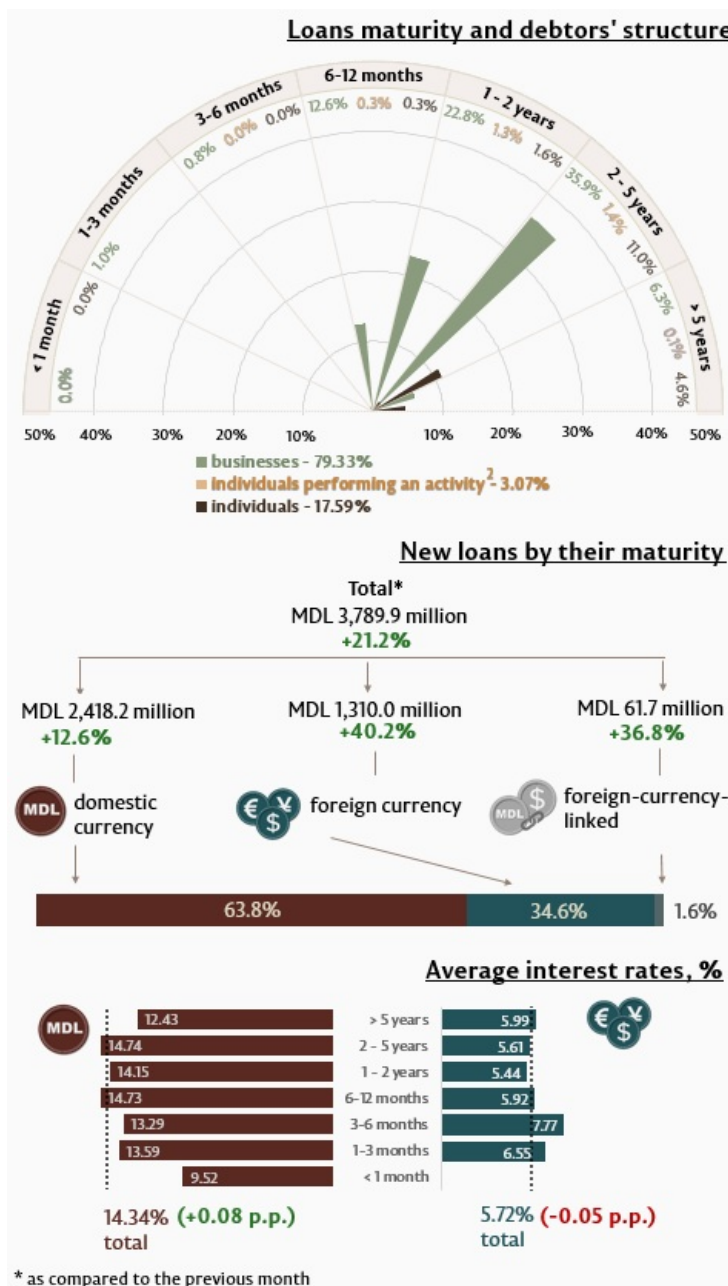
Loans maturity and debtors' structure

< 1 month
0.0%
1-3 months
0.0% 1.0%
3-6 months
0.8% 0.0% 0.0%
6-12 months
12.6% 0.3% 0.3%
1 - 2 years
22.8% 1.3% 1.6%
2 - 5 years
35.9% 1.4% 11.0%
> 5 years
6.3% 0.1% 4.6%

50% 40% 30% 20% 10% 10% 20% 30% 40% 50%

businesses - 79.33%
individuals performing an activity$^2$ - 3.07%
individuals - 17.59%

New loans by their maturity

Total*
MDL 3,789.9 million
+21.2%

MDL 2,418.2 million
+12.6%
MDL domestic currency

MDL 1,310.0 million
+40.2%
foreign currency

MDL 61.7 million
+36.8%
MDL foreign-currency-linked

63.8% 34.6% 1.6%

Average interest rates, %

MDL

| | | |
|---|---|---|
| 12.43 | > 5 years | 5.99 |
| 14.74 | 2 - 5 years | 5.61 |
| 14.15 | 1 - 2 years | 5.44 |
| 14.73 | 6-12 months | 5.92 |
| 13.29 | 3-6 months | 7.77 |
| 13.59 | 1-3 months | 6.55 |
| 9.52 | < 1 month | |

14.34% (+0.08 p.p.)
total

5.72% (-0.05 p.p.)
total

* as compared to the previous month